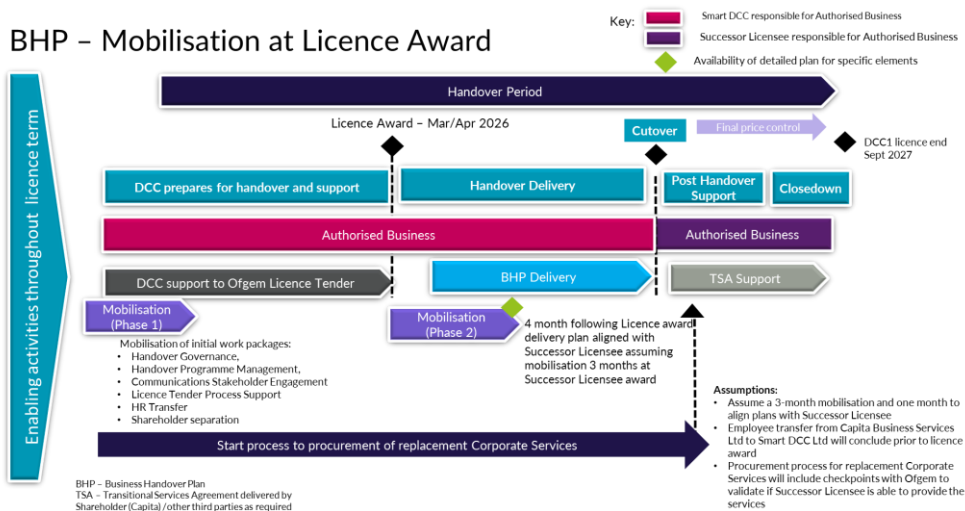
BHP – Mobilisation at Licence Award

Key:
Smart DCC responsible for Authorised Business
Successor Licensee responsible for Authorised Business
Availability of detailed plan for specific elements

Enabling activities throughout licence term

Handover Period

Licence Award – Mar/Apr 2026

Cutover

Final price control

DCC1 licence end Sept 2027

DCC prepares for handover and support

Handover Delivery

Post Handover Support

Closedown

Authorised Business

Authorised Business

DCC support to Ofgem Licence Tender

BHP Delivery

TSA Support

Mobilisation (Phase 1)

Mobilisation (Phase 2)

4 month following Licence award delivery plan aligned with Successor Licensee assuming mobilisation 3 months at Successor Licensee award

Mobilisation of initial work packages:
• Handover Governance,
• Handover Programme Management,
• Communications Stakeholder Engagement
• Licence Tender Process Support
• HR Transfer
• Shareholder separation

Assumptions:
• Assume a 3-month mobilisation and one month to align plans with Successor Licensee
• Employee transfer from Capita Business Services Ltd to Smart DCC Ltd will conclude prior to licence award
• Procurement process for replacement Corporate Services will include checkpoints with Ofgem to validate if Successor Licensee is able to provide the services

Start process to procurement of replacement Corporate Services

BHP – Business Handover Plan
TSA – Transitional Services Agreement delivered by Shareholder (Capita) /other third parties as required